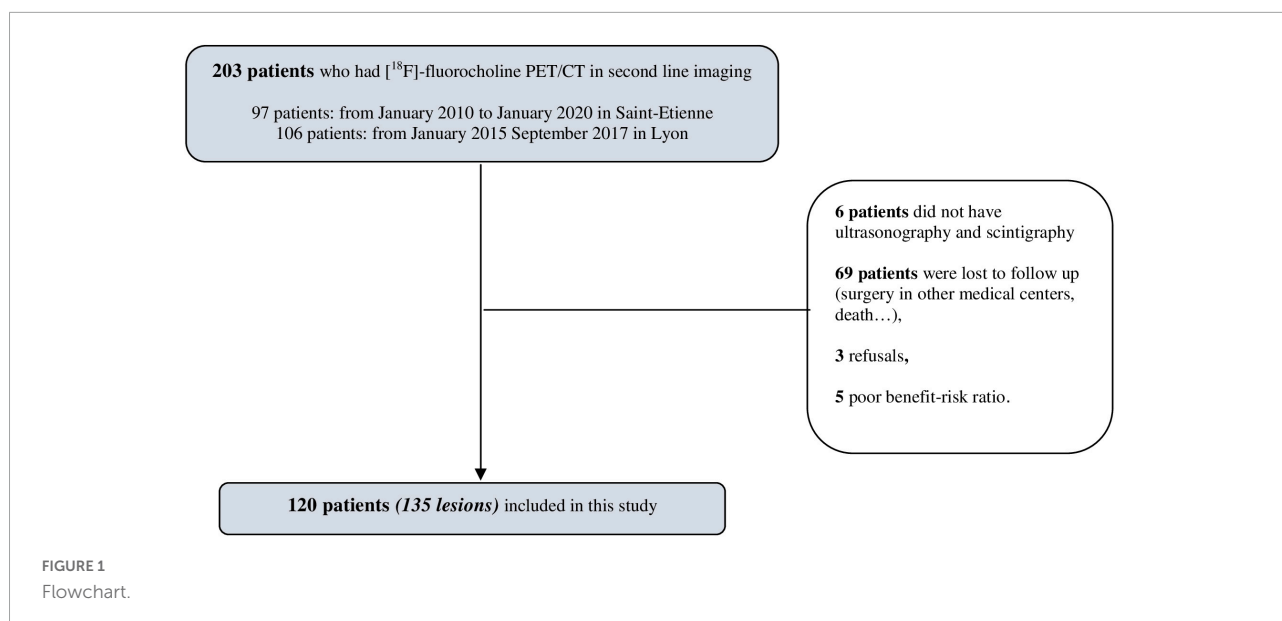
**203 patients** who had [$^{18}$F]-fluorocholine PET/CT in second line imaging

97 patients: from January 2010 to January 2020 in Saint-Etienne
106 patients: from January 2015 September 2017 in Lyon

**6 patients** did not have ultrasonography and scintigraphy

**69 patients** were lost to follow up (surgery in other medical centers, death…),

**3** refusals**,**

**5** poor benefit-risk ratio.

**120 patients** ***(135 lesions)*** included in this study

FIGURE 1
Flowchart.